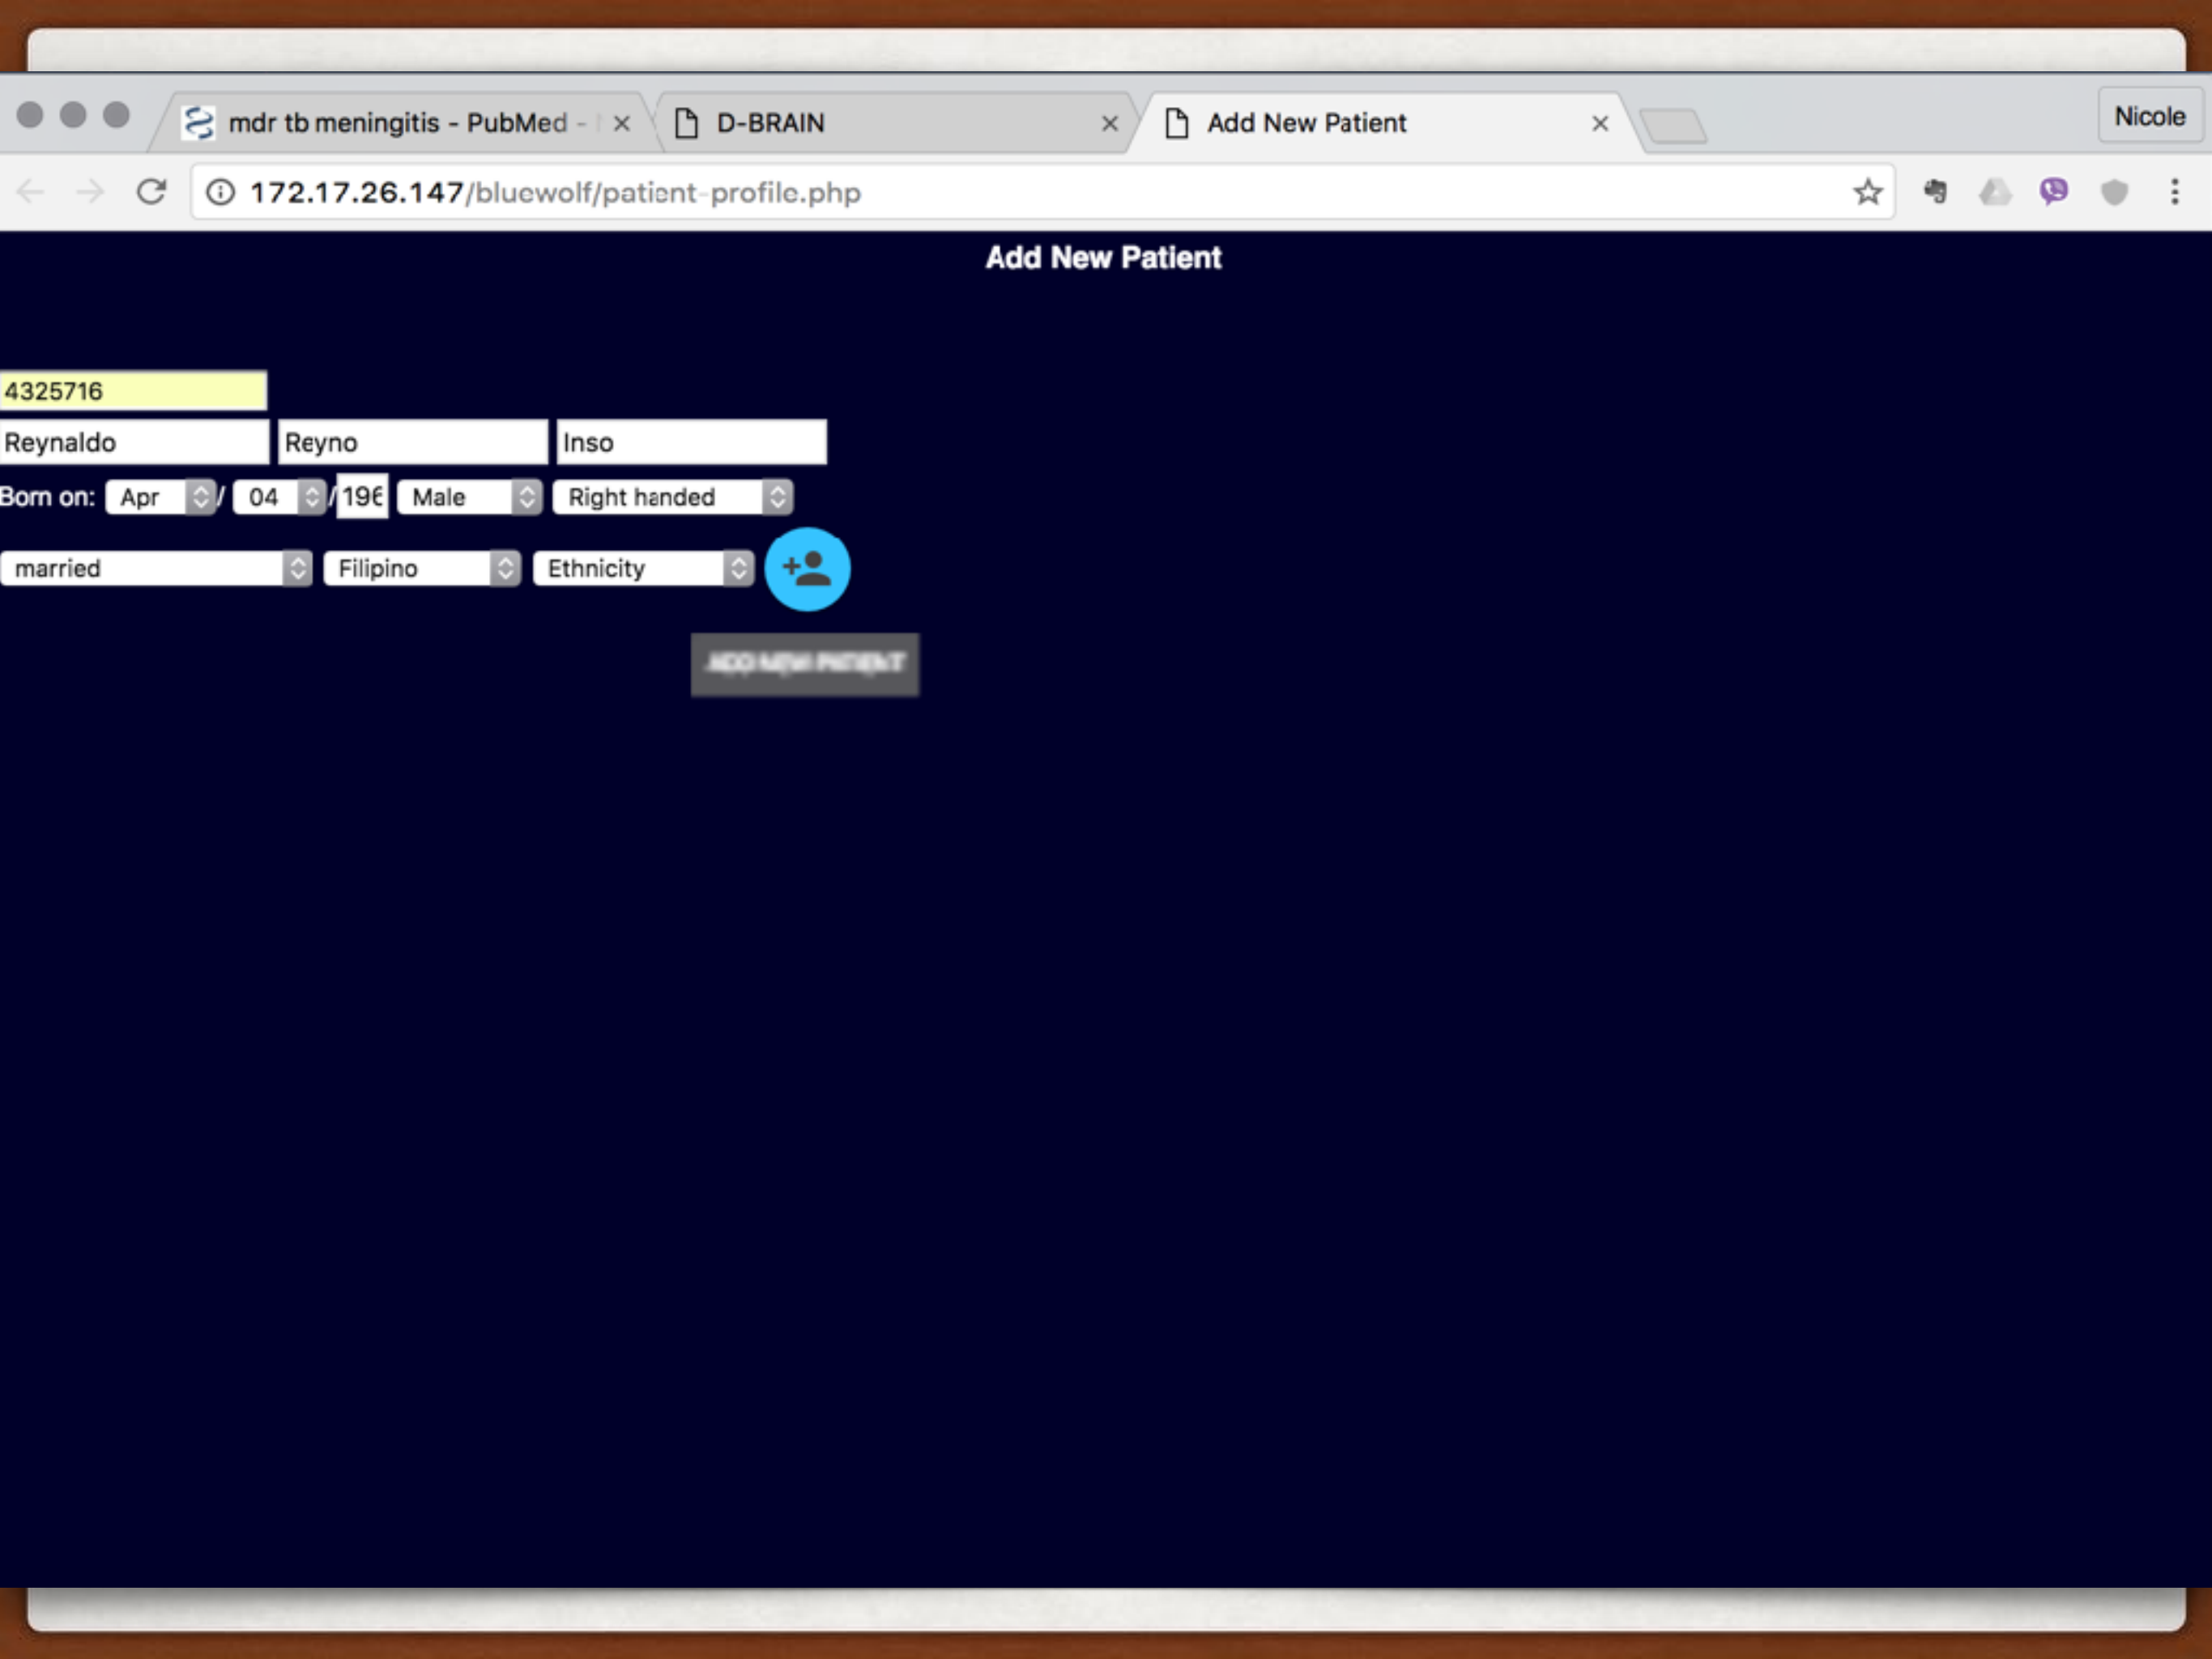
mdr tb meningitis - PubMed - ×
D-BRAIN ×
Add New Patient ×
Nicole

172.17.26.147/bluewolf/patient-profile.php

Add New Patient

4325716

Reynaldo
Reyno
Inso

Born on: Apr / 04 / 196 Male Right handed

married Filipino Ethnicity

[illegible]